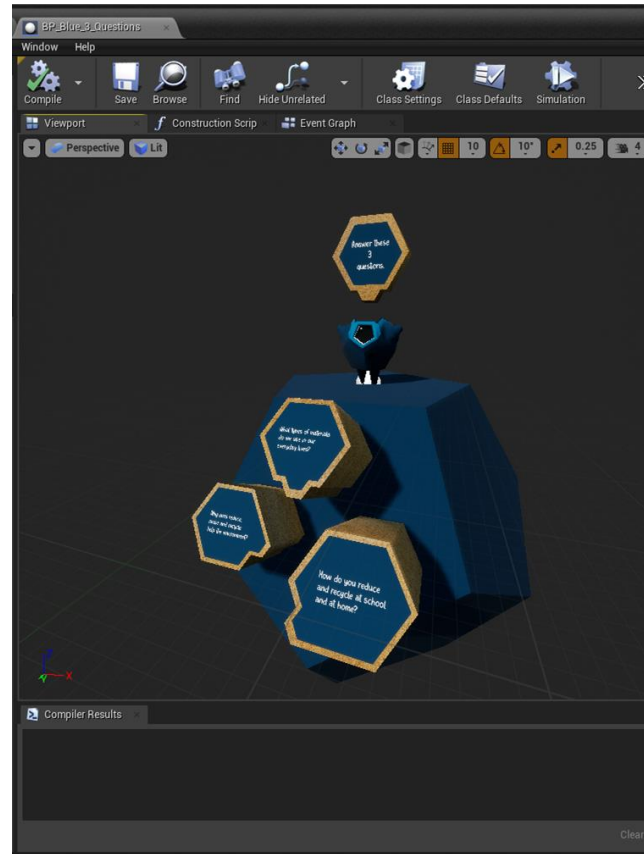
BP_Blue_3_Questions

Window Help

Compile Save Browse Find Hide Unrelated Class Settings Class Defaults Simulation

Viewport Construction Scrip Event Graph

Perspective Lit

10 10° 0.25 4

Answer these 3 questions.

What types of materials do we use in our everyday lives?

Why does reduce, reuse and recycle help the environment?

How do you reduce and recycle at school and at home?

Compiler Results

Clear